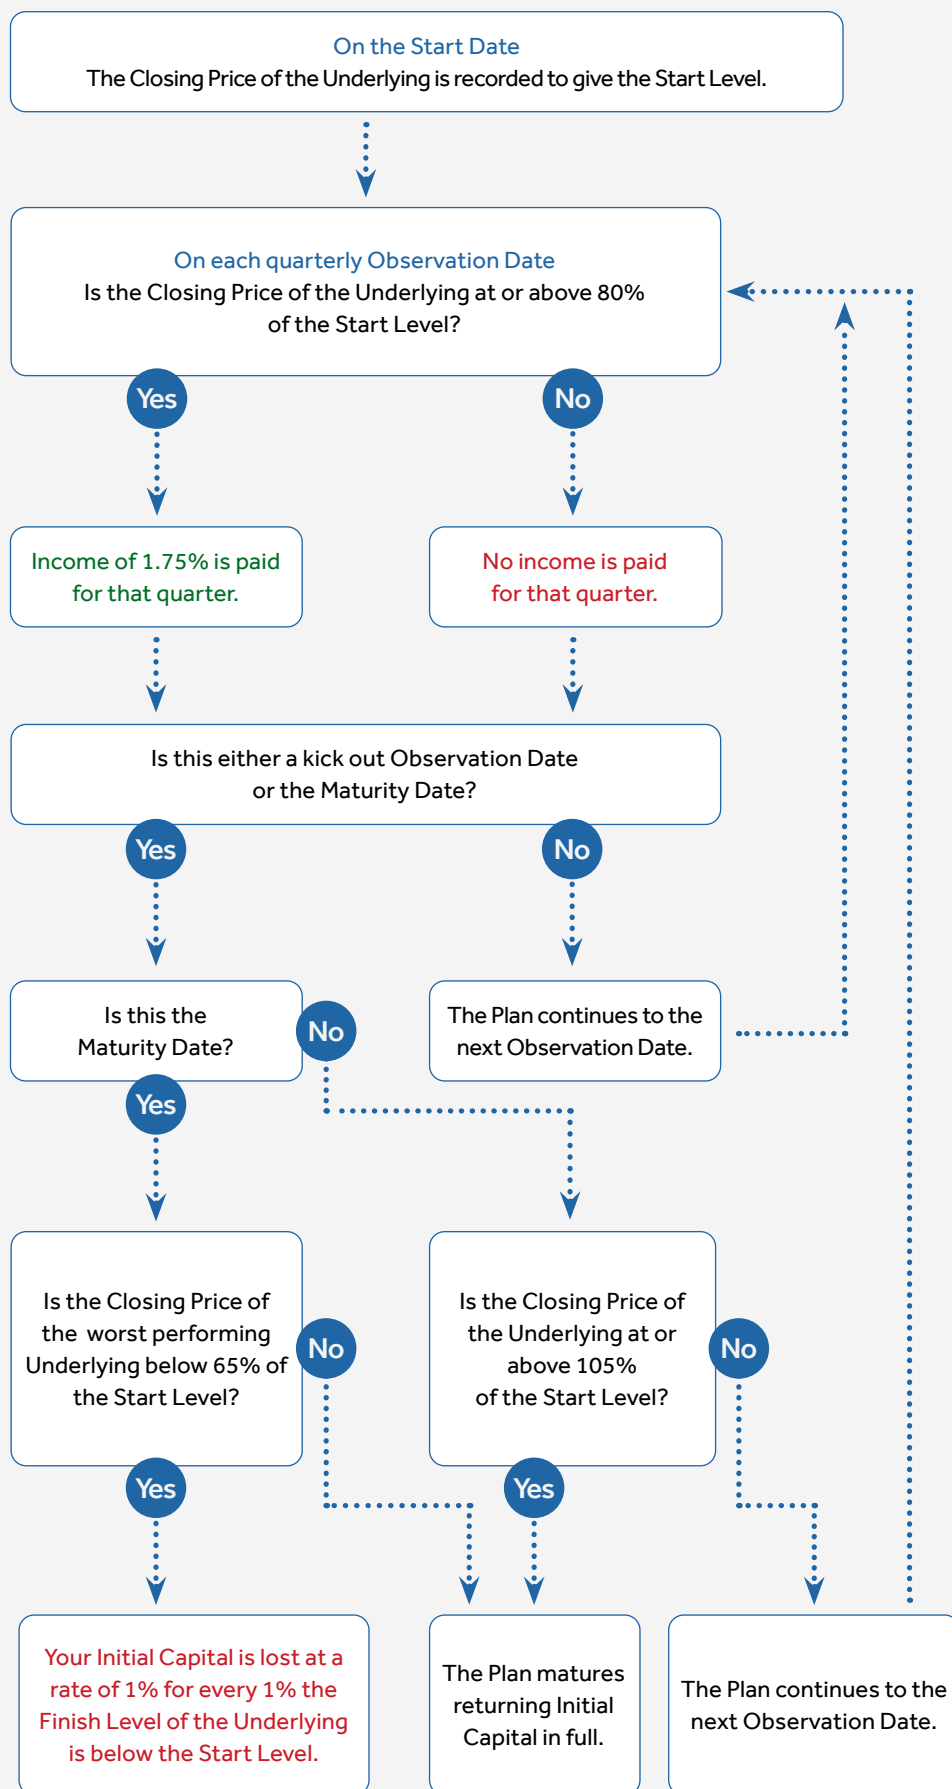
On the Start Date
The Closing Price of the Underlying is recorded to give the Start Level.

On each quarterly Observation Date
Is the Closing Price of the Underlying at or above 80% of the Start Level?

Yes

No

Income of 1.75% is paid for that quarter.

No income is paid for that quarter.

Is this either a kick out Observation Date or the Maturity Date?

Yes

No

Is this the Maturity Date?

No

The Plan continues to the next Observation Date.

Yes

Is the Closing Price of the worst performing Underlying below 65% of the Start Level?

No

Is the Closing Price of the Underlying at or above 105% of the Start Level?

No

Yes

Yes

Your Initial Capital is lost at a rate of 1% for every 1% the Finish Level of the Underlying is below the Start Level.

The Plan matures returning Initial Capital in full.

The Plan continues to the next Observation Date.